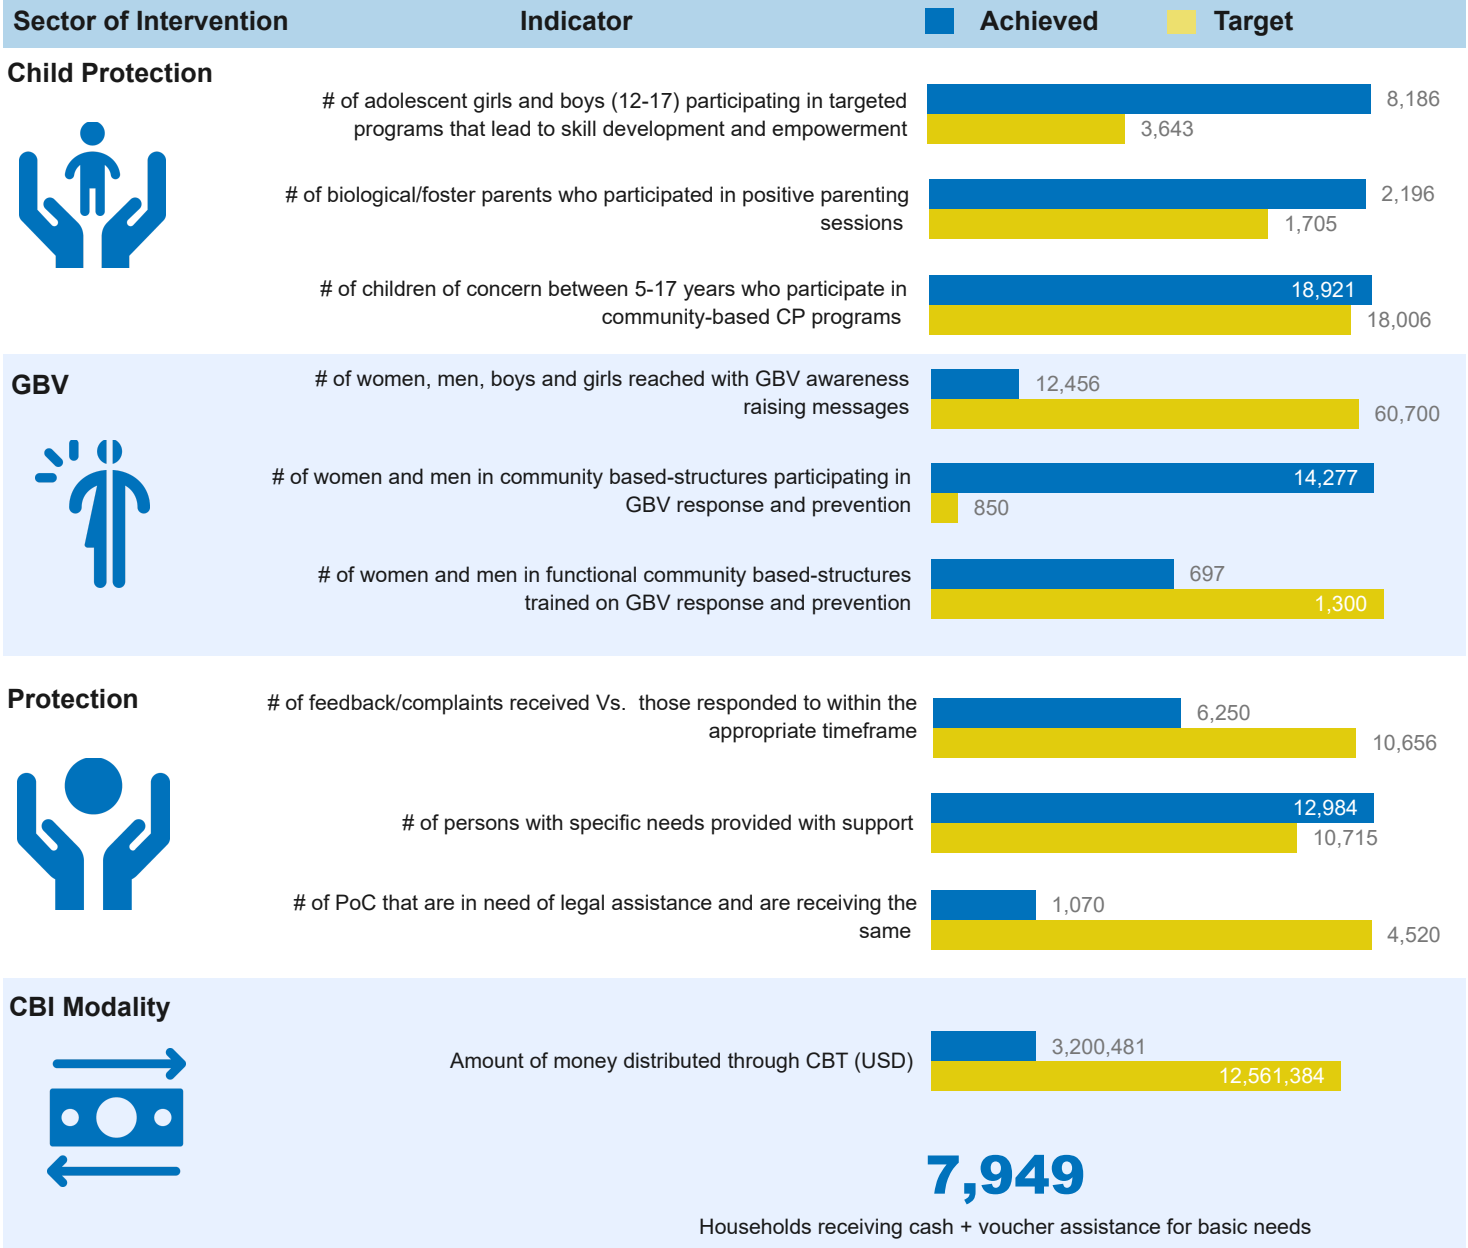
Sector of Intervention | Indicator | Achieved | Target

Child Protection

# of adolescent girls and boys (12-17) participating in targeted programs that lead to skill development and empowerment
8,186
3,643

# of biological/foster parents who participated in positive parenting sessions
2,196
1,705

# of children of concern between 5-17 years who participate in community-based CP programs
18,921
18,006

GBV

# of women, men, boys and girls reached with GBV awareness raising messages
12,456
60,700

# of women and men in community based-structures participating in GBV response and prevention
14,277
850

# of women and men in functional community based-structures trained on GBV response and prevention
697
1,300

Protection

# of feedback/complaints received Vs. those responded to within the appropriate timeframe
6,250
10,656

# of persons with specific needs provided with support
12,984
10,715

# of PoC that are in need of legal assistance and are receiving the same
1,070
4,520

CBI Modality

Amount of money distributed through CBT (USD)
3,200,481
12,561,384

7,949
Households receiving cash + voucher assistance for basic needs